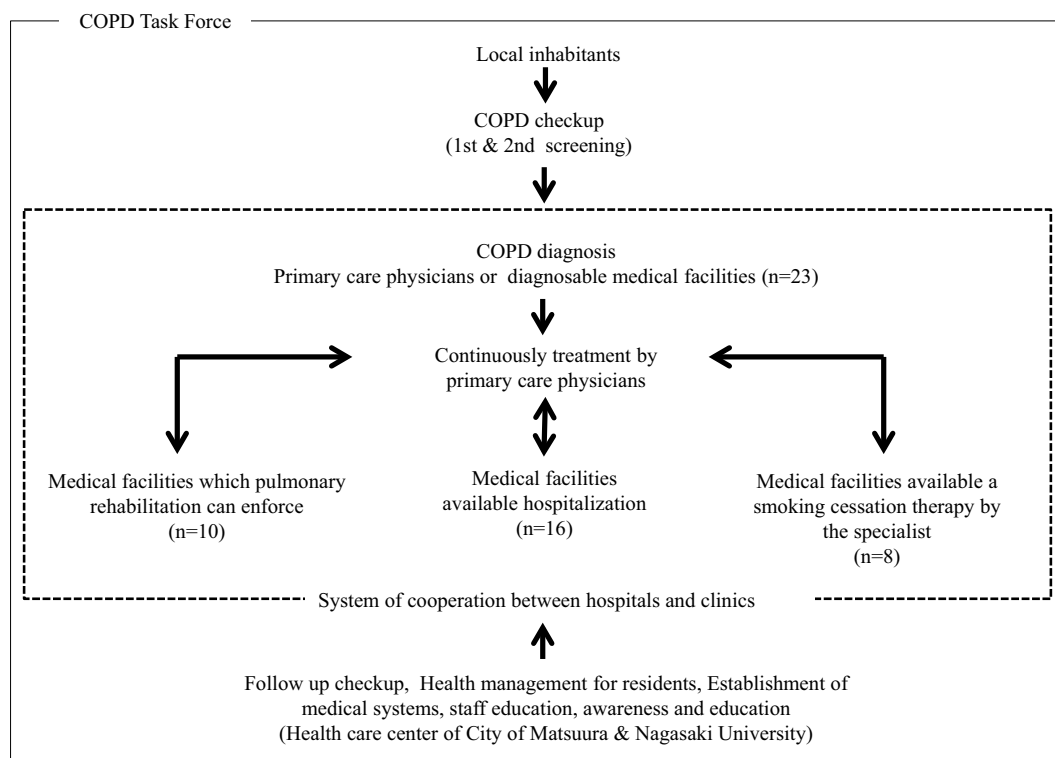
COPD Task Force

Local inhabitants

COPD checkup
(1st & 2nd screening)

COPD diagnosis
Primary care physicians or diagnosable medical facilities (n=23)

Continuously treatment by primary care physicians

Medical facilities which pulmonary rehabilitation can enforce
(n=10)

Medical facilities available hospitalization
(n=16)

Medical facilities available a smoking cessation therapy by the specialist
(n=8)

System of cooperation between hospitals and clinics

Follow up checkup, Health management for residents, Establishment of medical systems, staff education, awareness and education
(Health care center of City of Matsuura & Nagasaki University)